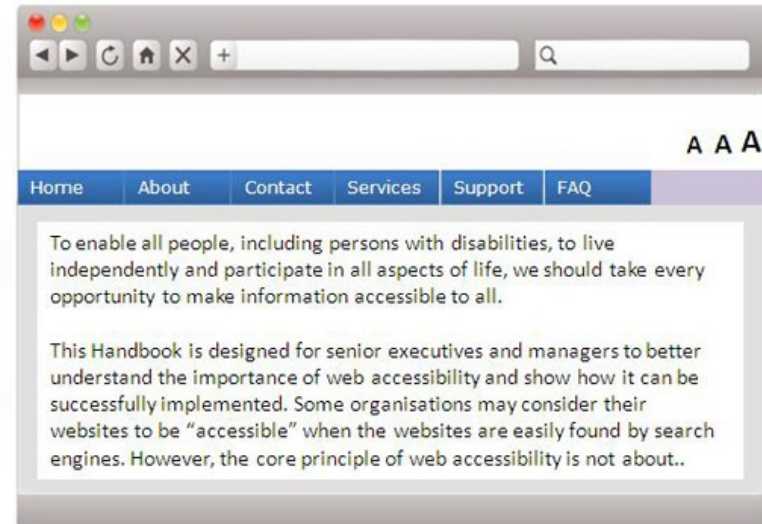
+

A A A

Home About Contact Services Support FAQ

To enable all people, including persons with disabilities, to live independently and participate in all aspects of life, we should take every opportunity to make information accessible to all.

This Handbook is designed for senior executives and managers to better understand the importance of web accessibility and show how it can be successfully implemented. Some organisations may consider their websites to be "accessible" when the websites are easily found by search engines. However, the core principle of web accessibility is not about..